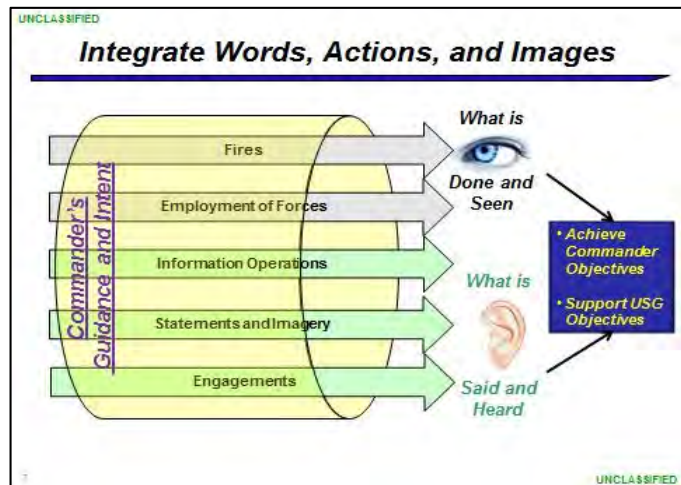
UNCLASSIFIED

Integrate Words, Actions, and Images

Commander's Guidance and Intent

Fires

Employment of Forces

Information Operations

Statements and Imagery

Engagements

What is

Done and Seen

What is

Said and Heard

• Achieve Commander Objectives

• Support USG Objectives

7

UNCLASSIFIED